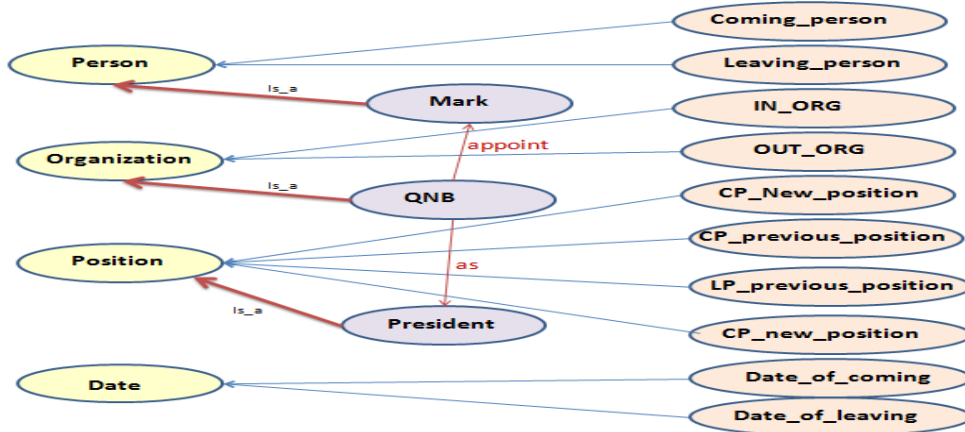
Person

Organization

Position

Date

Is_a

Mark

appoint

Is_a

QNB

as

Is_a

President

Coming_person

Leaving_person

IN_ORG

OUT_ORG

CP_New_position

CP_previous_position

LP_previous_position

CP_new_position

Date_of_coming

Date_of_leaving